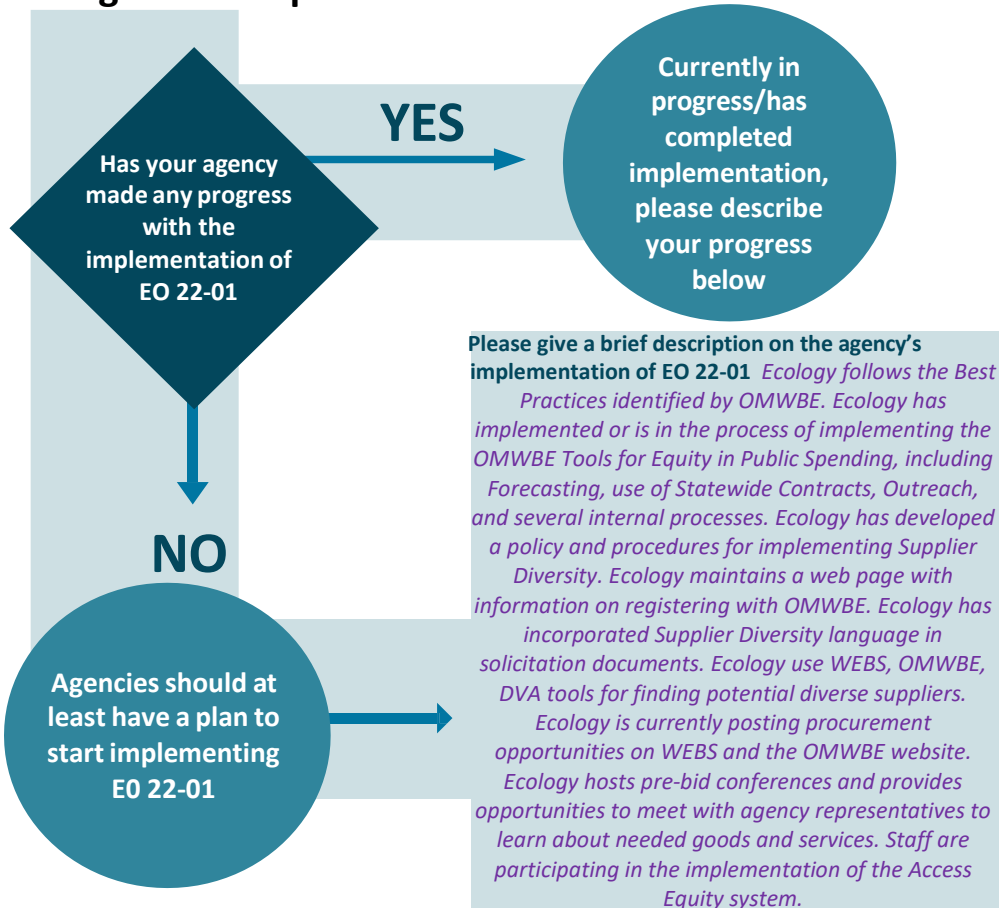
Has your agency made any progress with the implementation of EO 22-01

YES

Currently in progress/has completed implementation, please describe your progress below

NO

Agencies should at least have a plan to start implementing E0 22-01

Please give a brief description on the agency's implementation of EO 22-01 Ecology follows the Best Practices identified by OMWBE. Ecology has implemented or is in the process of implementing the OMWBE Tools for Equity in Public Spending, including Forecasting, use of Statewide Contracts, Outreach, and several internal processes. Ecology has developed a policy and procedures for implementing Supplier Diversity. Ecology maintains a web page with information on registering with OMWBE. Ecology has incorporated Supplier Diversity language in solicitation documents. Ecology use WEBS, OMWBE, DVA tools for finding potential diverse suppliers. Ecology is currently posting procurement opportunities on WEBS and the OMWBE website. Ecology hosts pre-bid conferences and provides opportunities to meet with agency representatives to learn about needed goods and services. Staff are participating in the implementation of the Access Equity system.